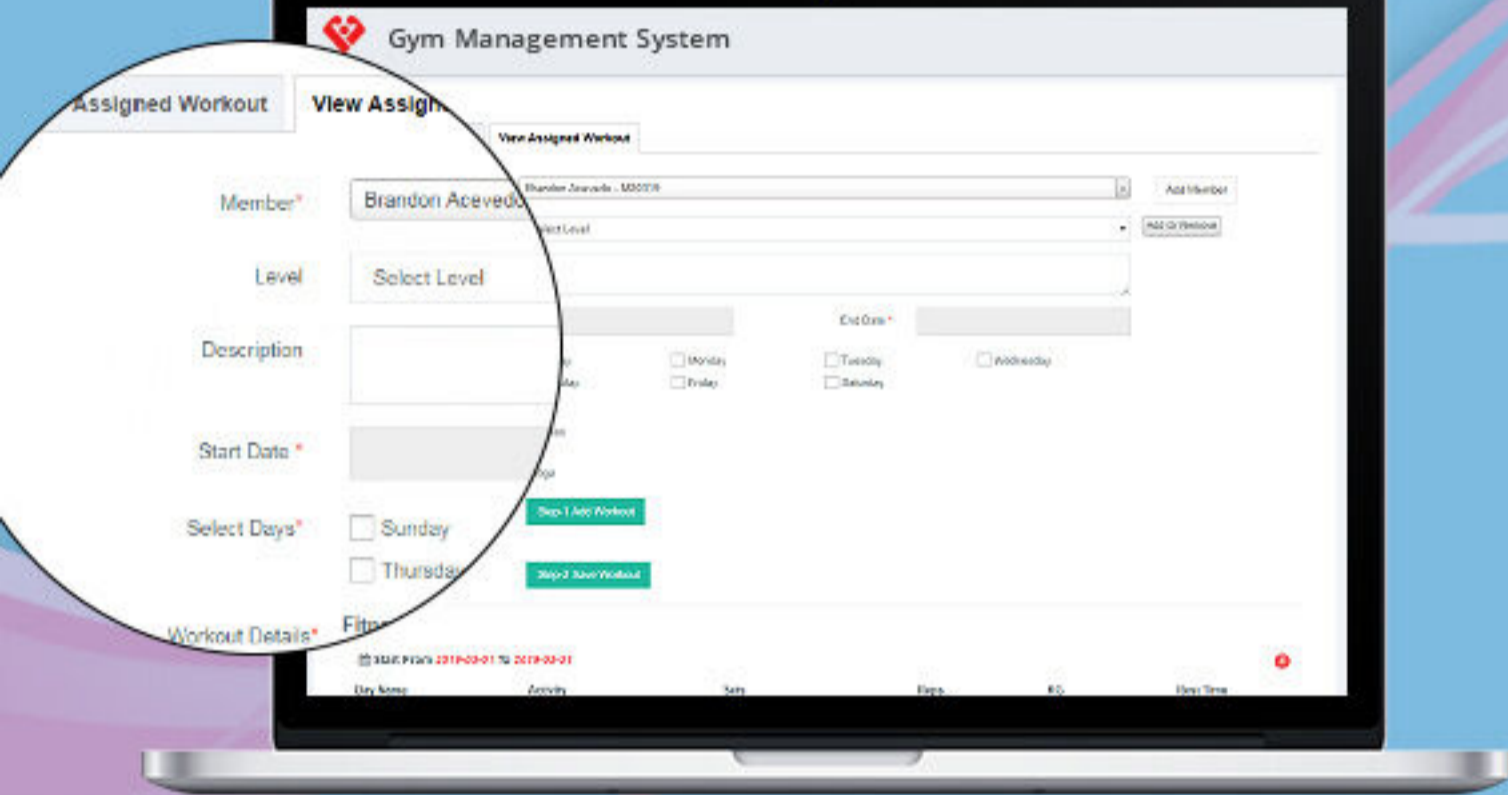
Gym Management System

Assigned Workout

View Assign

View Assigned Workout

Member*

Brandon Acevedo

Brandon Acevedo - M00019

Add Member

Level

Select Level

Select Level

Add Or Remove

Description

Start Date *

End Date *

Select Days*

Sunday

Monday

Tuesday

Wednesday

Thursday

Friday

Saturday

Step 1 Add Workout

Step 2 Save Workout

Workout Details*

Fitn

Start From 2019-03-01 To 2019-03-31

Day Name

Activity

Sets

Reps

KG

Rest Time